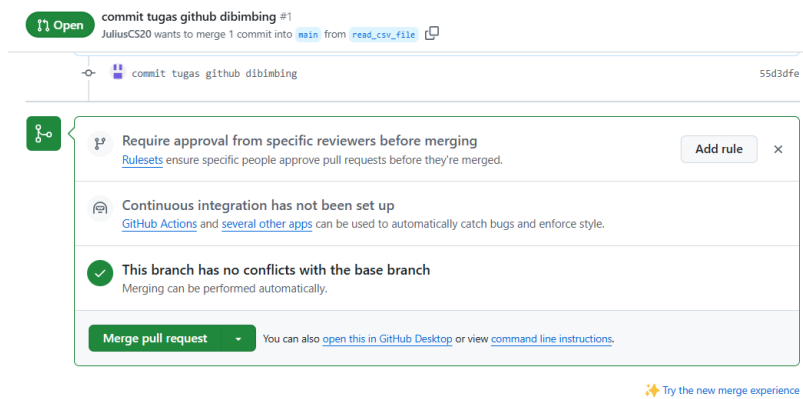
Open commit tugas github dibimbing #1
JuliusCS20 wants to merge 1 commit into main from read_csv_file

commit tugas github dibimbing 55d3dfe

Require approval from specific reviewers before merging
Rulesets ensure specific people approve pull requests before they're merged.

Add rule ×

Continuous integration has not been set up
GitHub Actions and several other apps can be used to automatically catch bugs and enforce style.

This branch has no conflicts with the base branch
Merging can be performed automatically.

Merge pull request You can also open this in GitHub Desktop or view command line instructions.

Try the new merge experience